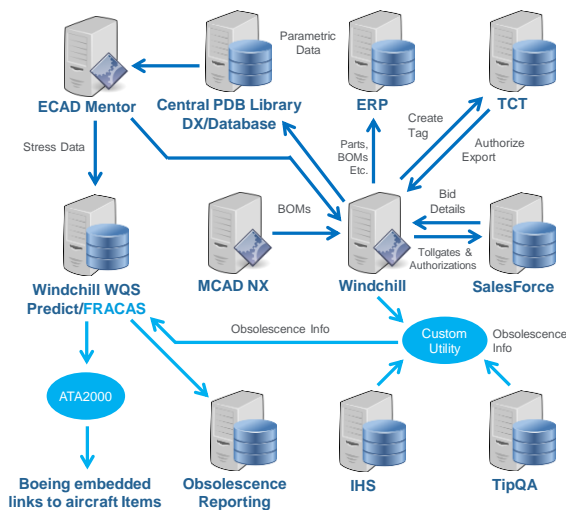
ECAD Mentor

Parametric Data

Central PDB Library DX/Database

ERP

TCT

Stress Data

Parts, BOMs Etc.

Create Tag

Authorize Export

Bid Details

BOMs

Windchill WQS Predict/FRACAS

MCAD NX

Windchill

SalesForce

Tollgates & Authorizations

Obsolescence Info

Custom Utility

Obsolescence Info

ATA2000

Boeing embedded links to aircraft Items

Obsolescence Reporting

IHS

TipQA